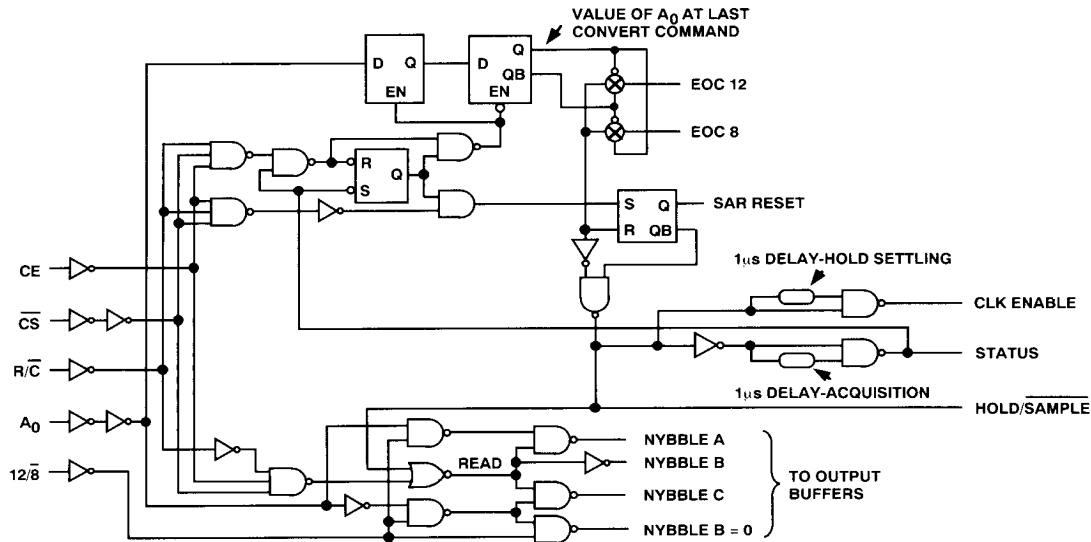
VALUE OF $A_0$ AT LAST CONVERT COMMAND

D Q EN

D Q QB EN

EOC 12

EOC 8

R Q S

S Q R QB

SAR RESET

1μs DELAY-HOLD SETTLING

CLK ENABLE

STATUS

1μs DELAY-ACQUISITION

HOLD/$\overline{\text{SAMPLE}}$

CE

$\overline{\text{CS}}$

R/$\overline{\text{C}}$

$A_0$

12/$\overline{8}$

READ

NYBBLE A

NYBBLE B

NYBBLE C

NYBBLE B = 0

TO OUTPUT BUFFERS